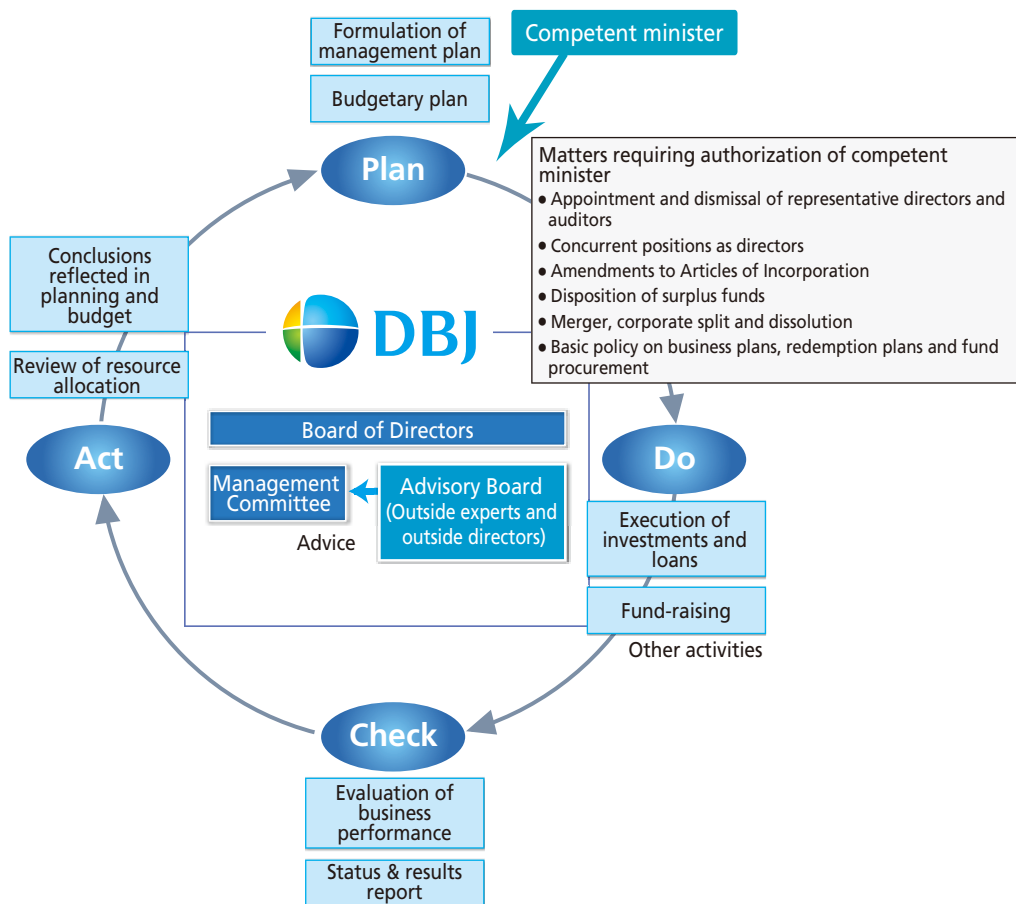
Formulation of management plan

Budgetary plan

Competent minister

Plan

Matters requiring authorization of competent minister
• Appointment and dismissal of representative directors and auditors
• Concurrent positions as directors
• Amendments to Articles of Incorporation
• Disposition of surplus funds
• Merger, corporate split and dissolution
• Basic policy on business plans, redemption plans and fund procurement

Conclusions reflected in planning and budget

DBJ

Review of resource allocation

Board of Directors

Act

Management Committee

Advisory Board (Outside experts and outside directors)

Advice

Do

Execution of investments and loans

Fund-raising

Other activities

Check

Evaluation of business performance

Status & results report